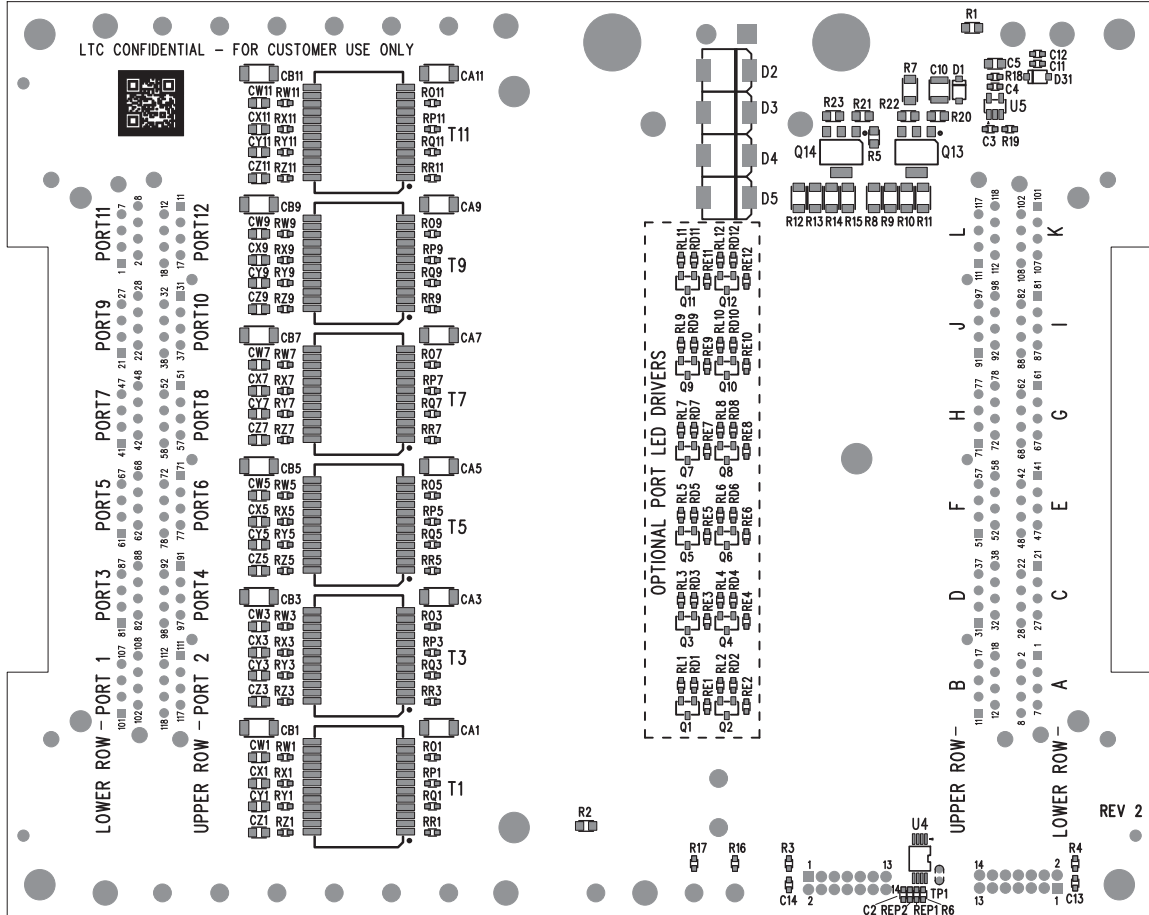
LTC CONFIDENTIAL – FOR CUSTOMER USE ONLY

CB11 CA11
CW11 RW11 RO11
CX11 RX11 RP11
CY11 RY11 RQ11 T11
CZ11 RZ11 RR11

CB9 CA9
CW9 RW9 RO9
CX9 RX9 RP9
CY9 RY9 RQ9 T9
CZ9 RZ9 RR9

CB7 CA7
CW7 RW7 RO7
CX7 RX7 RP7
CY7 RY7 RQ7 T7
CZ7 RZ7 RR7

CB5 CA5
CW5 RW5 RO5
CX5 RX5 RP5
CY5 RY5 RQ5 T5
CZ5 RZ5 RR5

CB3 CA3
CW3 RW3 RO3
CX3 RX3 RP3
CY3 RY3 RQ3 T3
CZ3 RZ3 RR3

CB1 CA1
CW1 RW1 RO1
CX1 RX1 RP1
CY1 RY1 RQ1 T1
CZ1 RZ1 RR1

PORT11 PORT12 PORT9 PORT10 PORT7 PORT8 PORT5 PORT6 PORT3 PORT4
LOWER ROW – PORT 1
UPPER ROW – PORT 2

7 8 12 11 1 2 18 17 27 28 32 31 21 22 38 37 47 48 52 51 41 42 58 57 67 68 72 71 61 62 78 77 87 88 92 91 81 82 98 97 107 108 112 111 101 102 118 117

D2 D3 D4 D5
R1 R7 C10 D1 C5 C12 C11 R18 D31 C4 U5 C3 R19
R23 R21 R22 R20 Q14 R5 Q13
R12 R13 R14 R15 R8 R9 R10 R11

OPTIONAL PORT LED DRIVERS
RL11 RD11 RE11 Q11 RL12 RD12 RE12 Q12
RL9 RD9 RE9 Q9 RL10 RD10 RE10 Q10
RL7 RD7 RE7 Q7 RL8 RD8 RE8 Q8
RL5 RD5 RE5 Q5 RL6 RD6 RE6 Q6
RL3 RD3 RE3 Q3 RL4 RD4 RE4 Q4
RL1 RD1 RE1 Q1 RL2 RD2 RE2 Q2

117 118 112 111 98 97 92 91 78 77 72 71 58 57 52 51 38 37 32 31 18 17 12 11
102 101 108 107 82 81 88 87 62 61 68 67 42 41 48 47 22 21 28 27 2 1 8 7

L K J I H G F E D C B A

UPPER ROW–
LOWER ROW–
REV 2

R2 R17 R16 R3 C14 1 2 13 14 U4 TP1 C2 REP2 REP1 R6 14 13 2 1 R4 C13